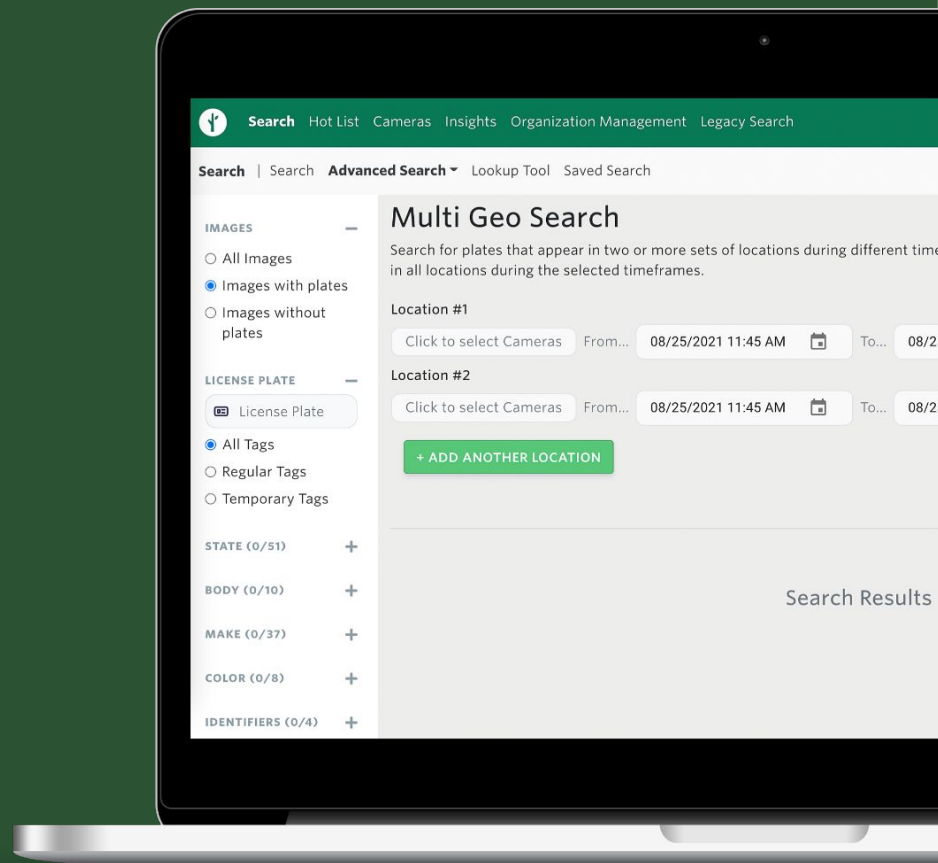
Search Hot List Cameras Insights Organization Management Legacy Search

Search | Search Advanced Search Lookup Tool Saved Search

IMAGES —
All Images
Images with plates
Images without plates

LICENSE PLATE —
License Plate
All Tags
Regular Tags
Temporary Tags

STATE (0/51) +
BODY (0/10) +
MAKE (0/37) +
COLOR (0/8) +
IDENTIFIERS (0/4) +

Multi Geo Search

Search for plates that appear in two or more sets of locations during different time in all locations during the selected timeframes.

Location #1
Click to select Cameras From... 08/25/2021 11:45 AM To... 08/2

Location #2
Click to select Cameras From... 08/25/2021 11:45 AM To... 08/2

+ ADD ANOTHER LOCATION

Search Results